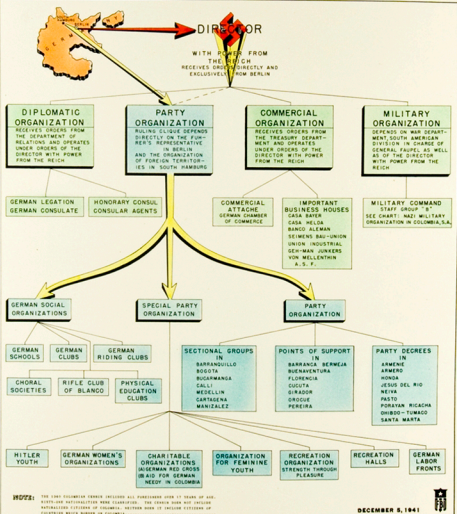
BERLIN

DIRECTOR

WITH POWER FROM THE REICH
RECEIVES ORDERS DIRECTLY AND EXCLUSIVELY FROM BERLIN

DIPLOMATIC ORGANIZATION
RECEIVES ORDERS FROM THE DEPARTMENT OF RELATIONS AND OPERATES UNDER ORDERS OF THE DIRECTOR WITH POWER FROM THE REICH

PARTY ORGANIZATION
RULING CLIQUE DEPENDS DIRECTLY ON THE FUHRER'S REPRESENTATIVE IN BERLIN AND THE ORGANIZATION OF FOREIGN TERRITORIES IN SOUTH HAMBURG

COMMERCIAL ORGANIZATION
RECEIVES ORDERS FROM THE TREASURY DEPARTMENT AND OPERATES UNDER ORDERS OF THE DIRECTOR WITH POWER FROM THE REICH

MILITARY ORGANIZATION
DEPENDS ON WAR DEPARTMENT, SOUTH AMERICAN DIVISION IN CHARGE OF GENERAL FAUPEL AS WELL AS OF THE DIRECTOR WITH POWER FROM THE REICH

GERMAN LEGATION
GERMAN CONSULATE

HONORARY CONSUL
CONSULAR AGENTS

COMMERCIAL ATTACHE
GERMAN CHAMBER OF COMMERCE

IMPORTANT BUSINESS HOUSES
CASA BAYER
CASA HELDA
BANCO ALEMAN
SEIMENS BAU-UNION
UNION INDUSTRIAL
GEH-MAN JUNKERS
VON MELLENTHIN
A. S. F.

MILITARY COMMAND
STAFF GROUP "B"
SEE CHART: NAZI MILITARY ORGANIZATION IN COLOMBIA, S.A.

GERMAN SOCIAL ORGANIZATIONS

SPECIAL PARTY ORGANIZATION

PARTY ORGANIZATION

GERMAN SCHOOLS

GERMAN CLUBS

GERMAN RIDING CLUBS

CHORAL SOCIETIES

RIFLE CLUB OF BLANCO

PHYSICAL EDUCATION CLUBS

SECTIONAL GROUPS IN
BARRANQUILLO
BOGOTA
BUCARMANGA
CALLI
MEDELLIN
CARTAGENA
MANIZALEZ

POINTS OF SUPPORT IN
BARRANCA BERMEJA
BUENAVENTURA
FLORENCIA
CUCUTA
GIRADOR
OROCUE
PEREIRA

PARTY DECREES IN
ARMENIE
ARMERO
HONDA
JESUS DEL RIO
NEIVA
PASTO
PORAYAN RICACHA
OHIBDO—TUMACO
SANTA MARTA

HITLER YOUTH

GERMAN WOMEN'S ORGANIZATIONS

CHARITABLE ORGANIZATIONS
(GERMAN RED CROSS)
AID FOR GERMAN NEEDY IN COLOMBIA

ORGANIZATION FOR FEMININE YOUTH

RECREATION ORGANIZATION
STRENGTH THROUGH PLEASURE

RECREATION HALLS

GERMAN LABOR FRONTS

NOTE: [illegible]

DECEMBER 5, 1941